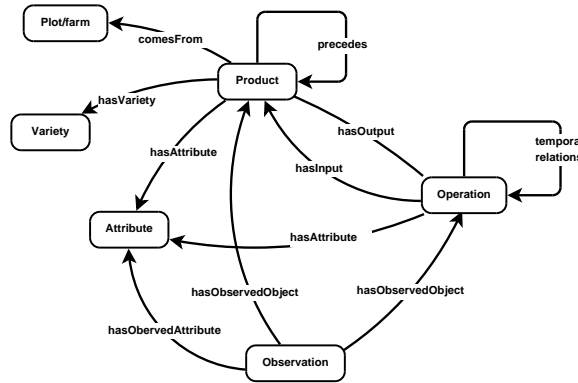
Plot/farm

comesFrom

precedes

Product

hasVariety

Variety

hasAttribute

hasOutput

hasInput

tempora
relations

Operation

Attribute

hasAttribute

hasObservedObject

hasObservedObject

hasObervedAttribute

Observation